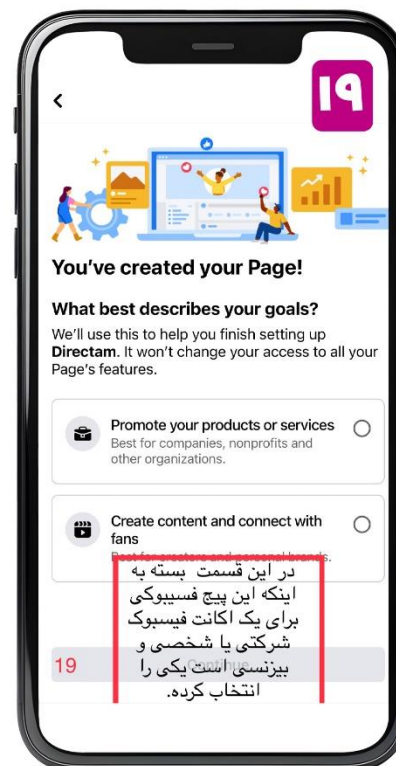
۱۹

You've created your Page!

What best describes your goals?

We'll use this to help you finish setting up **Directam**. It won't change your access to all your Page's features.

Promote your products or services
Best for companies, nonprofits and other organizations.

Create content and connect with fans
Best for creators and personal brands.

در این قسمت بسته به اینکه این پیج فسیبوکی برای یک اکانت فیسبوک شرکتی یا شخصی و بیزنسی است یکی را انتخاب کرده.

19

Continue